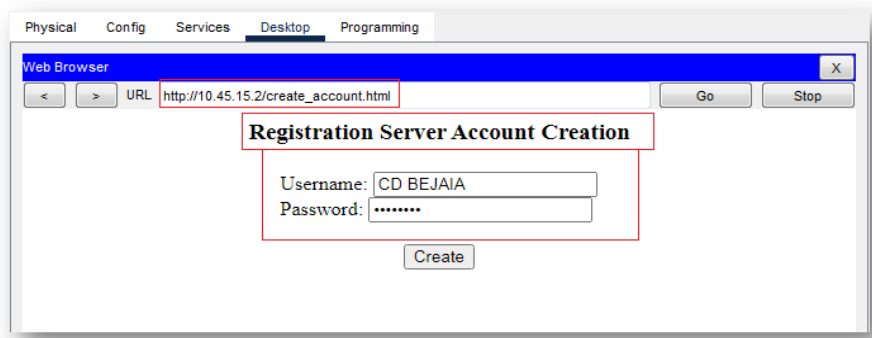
Physical Config Services Desktop Programming

Web Browser X

< > URL http://10.45.15.2/create_account.html Go Stop

Registration Server Account Creation

Username: CD BEJAIA
Password: ••••••••

Create